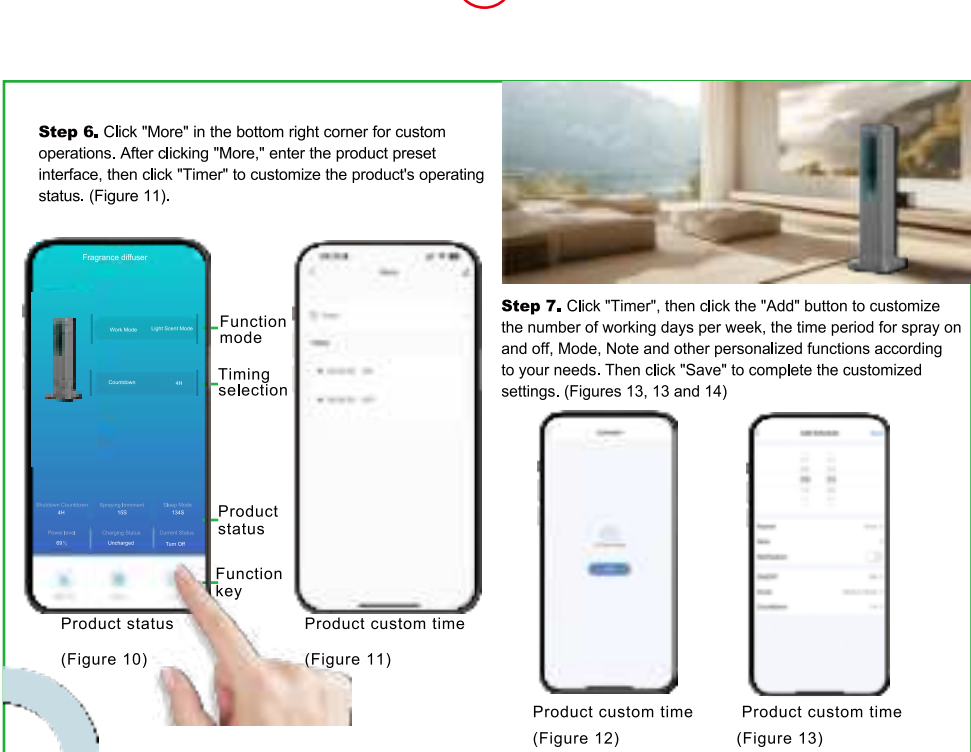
**Step 6.** Click "More" in the bottom right corner for custom operations. After clicking "More," enter the product preset interface, then click "Timer" to customize the product's operating status. (Figure 11).

Fragrance diffuser

Work Mode Light Scent Mode

Countdown 4H

Shutdown Countdown 4H Spraying Imminent 10S Sleep Mode 134S

Power level 65% Charging Status Uncharged Current Status Turn Off

Function mode

Timing selection

Product status

Function key

Product status

(Figure 10)

Product custom time

(Figure 11)

**Step 7.** Click "Timer", then click the "Add" button to customize the number of working days per week, the time period for spray on and off, Mode, Note and other personalized functions according to your needs. Then click "Save" to complete the customized settings. (Figures 13, 13 and 14)

Product custom time

(Figure 12)

Product custom time

(Figure 13)